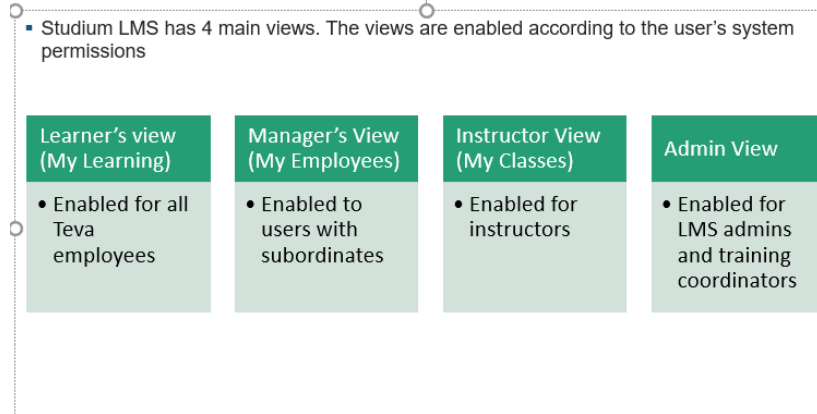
▪ Studium LMS has 4 main views. The views are enabled according to the user's system permissions

Learner's view (My Learning)

• Enabled for all Teva employees

Manager's View (My Employees)

• Enabled to users with subordinates

Instructor View (My Classes)

• Enabled for instructors

Admin View

• Enabled for LMS admins and training coordinators